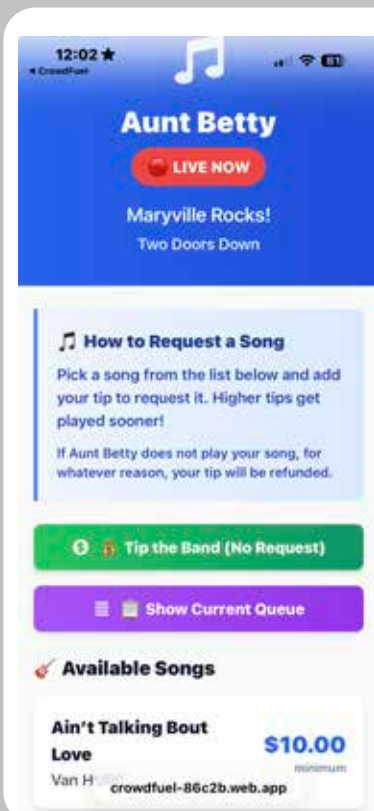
12:02
◂ CrowdFuel

Aunt Betty

LIVE NOW

Maryville Rocks!

Two Doors Down

How to Request a Song

Pick a song from the list below and add your tip to request it. Higher tips get played sooner!

If Aunt Betty does not play your song, for whatever reason, your tip will be refunded.

Tip the Band (No Request)

Show Current Queue

Available Songs

Ain't Talking Bout Love

Van H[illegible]

$10.00

minimum

crowdfuel-86c2b.web.app